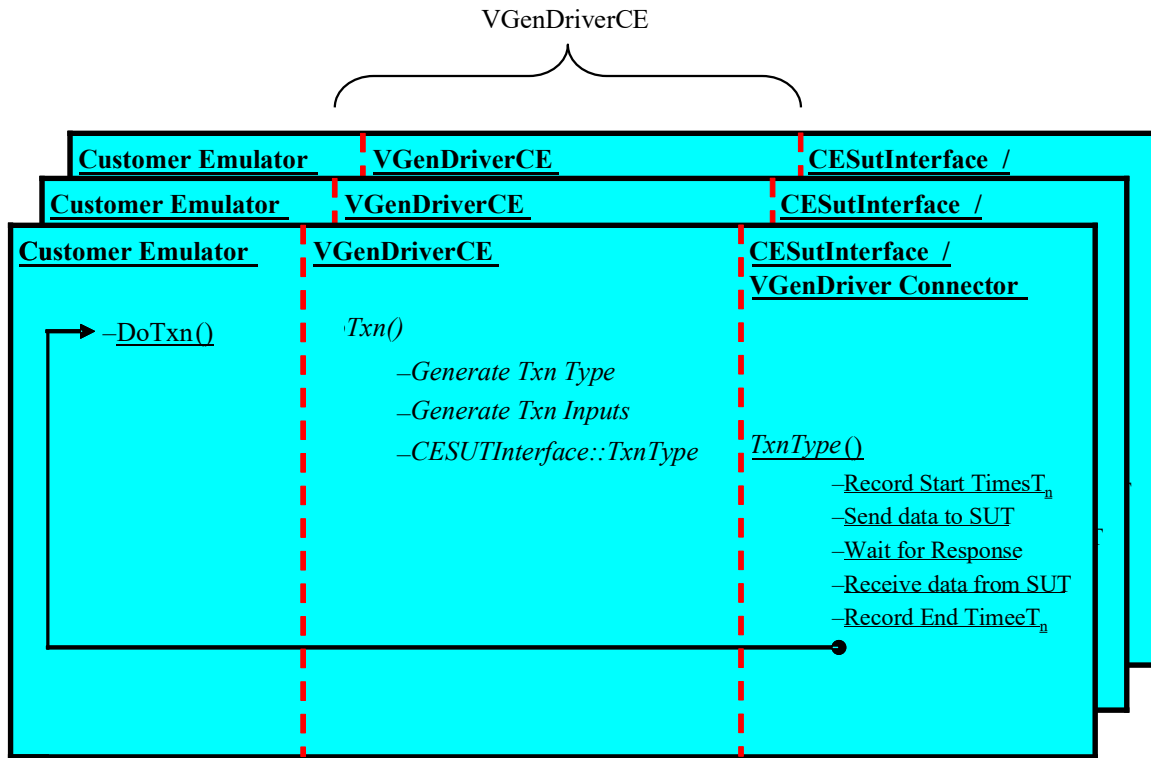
VGenDriverCE

Customer Emulator
VGenDriverCE
CESutInterface /

Customer Emulator
VGenDriverCE
CESutInterface /

Customer Emulator
VGenDriverCE
CESutInterface / VGenDriver Connector

–DoTxn()

Txn()
–Generate Txn Type
–Generate Txn Inputs
–CESUTInterface::TxnType

TxnType()
–Record Start Times$T_n$
–Send data to SUT
–Wait for Response
–Receive data from SUT
–Record End Timee$T_n$